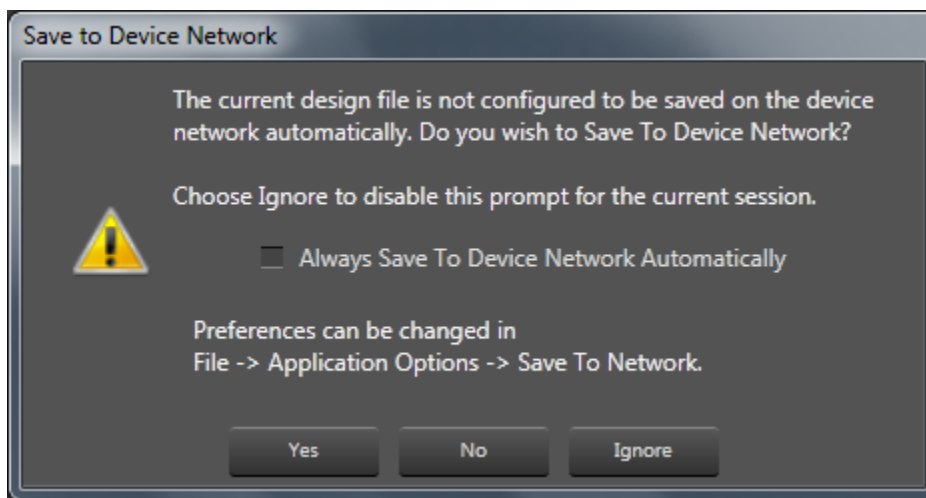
Save to Device Network

The current design file is not configured to be saved on the device network automatically. Do you wish to Save To Device Network?

Choose Ignore to disable this prompt for the current session.

Always Save To Device Network Automatically

Preferences can be changed in
File -> Application Options -> Save To Network.

Yes No Ignore